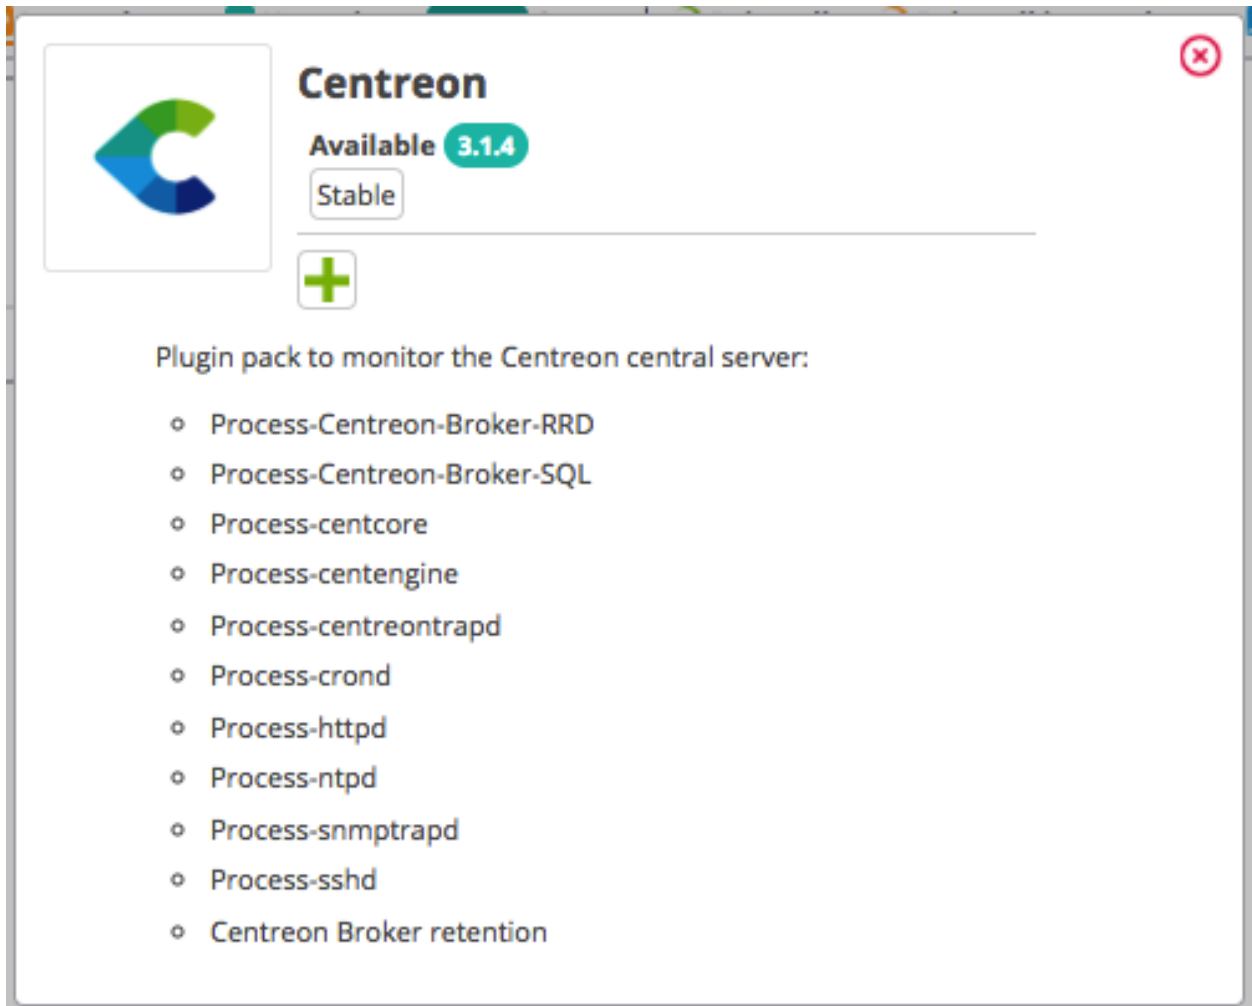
Centreon

Available 3.1.4

Stable

Plugin pack to monitor the Centreon central server:

- Process-Centreon-Broker-RRD
- Process-Centreon-Broker-SQL
- Process-centcore
- Process-centengine
- Process-centreontrapd
- Process-crond
- Process-httpd
- Process-ntpd
- Process-snmptrapd
- Process-sshd
- Centreon Broker retention